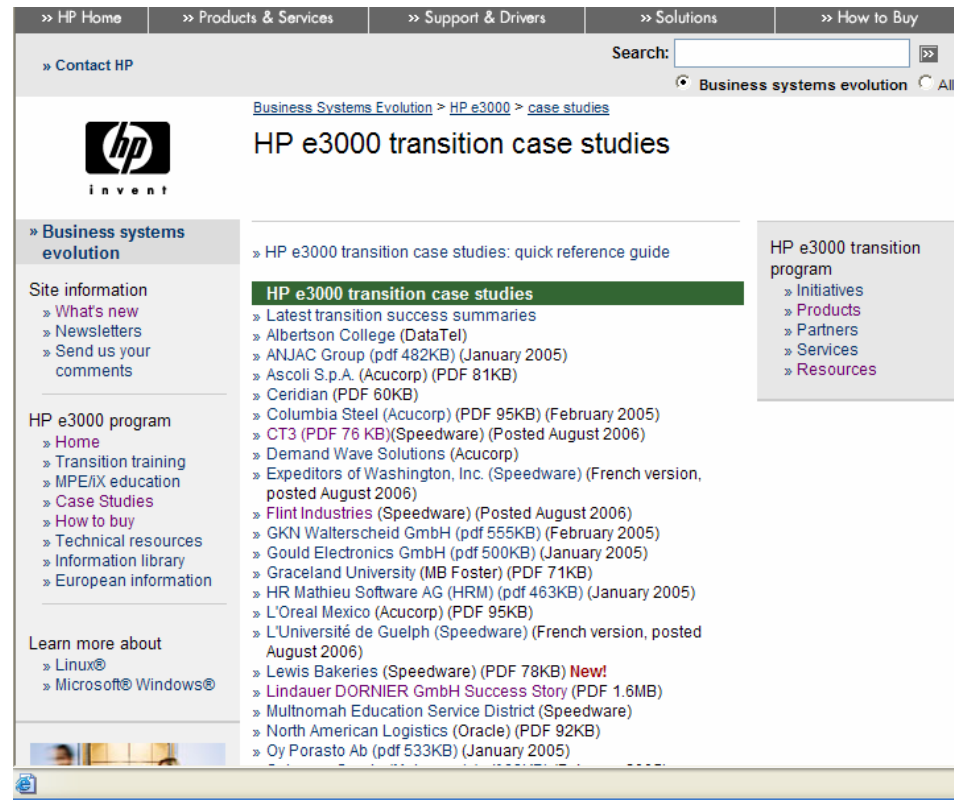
» HP Home | » Products & Services | » Support & Drivers | » Solutions | » How to Buy

» Contact HP

Search: [»]

Business systems evolution All

invent

Business Systems Evolution > HP e3000 > case studies

HP e3000 transition case studies

» Business systems evolution

Site information
» What's new
» Newsletters
» Send us your comments

HP e3000 program
» Home
» Transition training
» MPE/iX education
» Case Studies
» How to buy
» Technical resources
» Information library
» European information

Learn more about
» Linux®
» Microsoft® Windows®

» HP e3000 transition case studies: quick reference guide

HP e3000 transition case studies
» Latest transition success summaries
» Albertson College (DataTel)
» ANJAC Group (pdf 482KB) (January 2005)
» Ascoli S.p.A. (Acucorp) (PDF 81KB)
» Ceridian (PDF 60KB)
» Columbia Steel (Acucorp) (PDF 95KB) (February 2005)
» CT3 (PDF 76 KB)(Speedware) (Posted August 2006)
» Demand Wave Solutions (Acucorp)
» Expeditors of Washington, Inc. (Speedware) (French version, posted August 2006)
» Flint Industries (Speedware) (Posted August 2006)
» GKN Walterscheid GmbH (pdf 555KB) (February 2005)
» Gould Electronics GmbH (pdf 500KB) (January 2005)
» Graceland University (MB Foster) (PDF 71KB)
» HR Mathieu Software AG (HRM) (pdf 463KB) (January 2005)
» L'Oreal Mexico (Acucorp) (PDF 95KB)
» L'Université de Guelph (Speedware) (French version, posted August 2006)
» Lewis Bakeries (Speedware) (PDF 78KB) New!
» Lindauer DORNIER GmbH Success Story (PDF 1.6MB)
» Multnomah Education Service District (Speedware)
» North American Logistics (Oracle) (PDF 92KB)
» Oy Porasto Ab (pdf 533KB) (January 2005)
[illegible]

HP e3000 transition program
» Initiatives
» Products
» Partners
» Services
» Resources